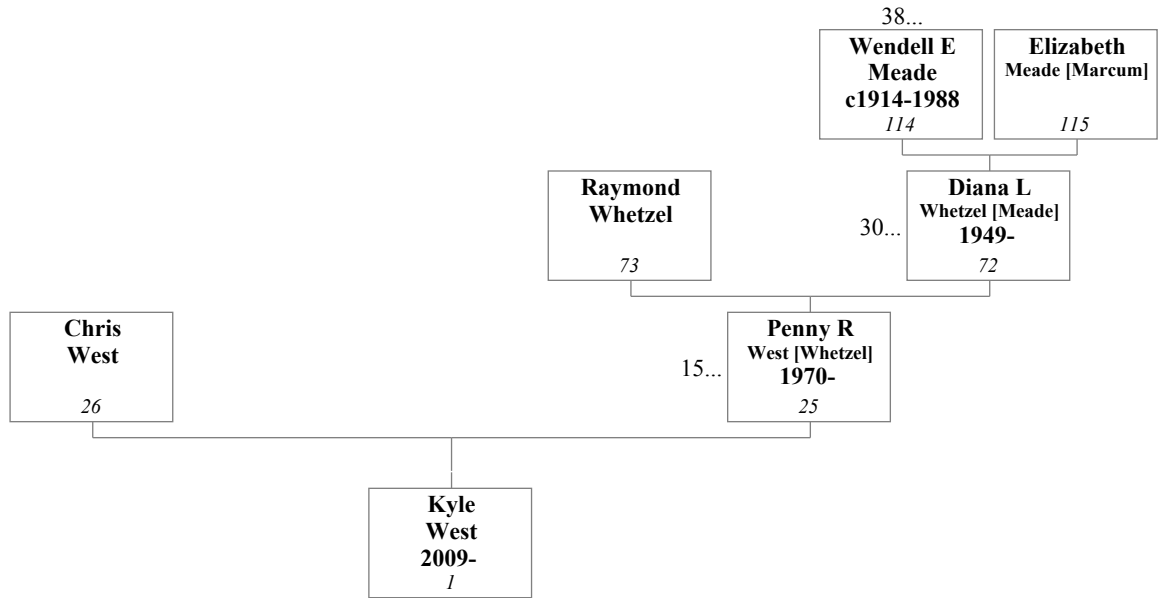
38...

Wendell E Meade c1914-1988
114

Elizabeth Meade [Marcum]
115

Raymond Whetzel
73

30...

Diana L Whetzel [Meade] 1949-
72

Chris West
26

15...

Penny R West [Whetzel] 1970-
25

Kyle West 2009-
1